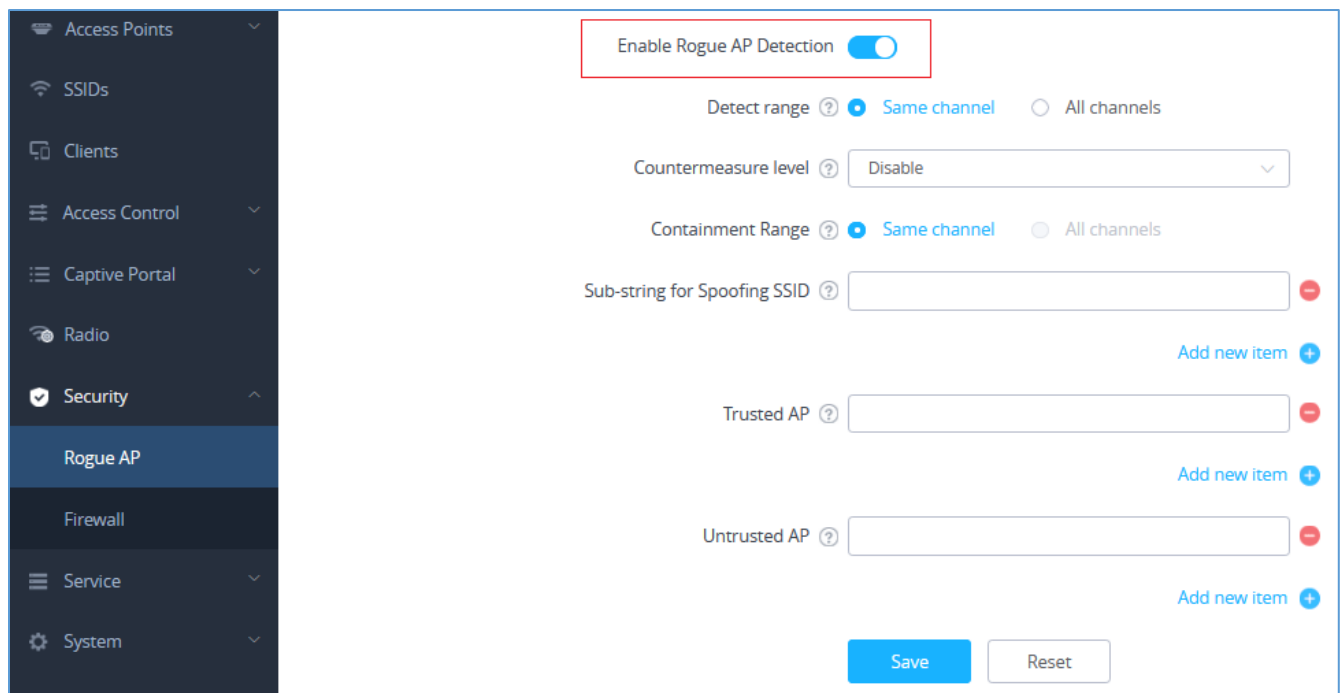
Access Points
SSIDs
Clients
Access Control
Captive Portal
Radio
Security
Rogue AP
Firewall
Service
System

Enable Rogue AP Detection

Detect range Same channel All channels

Countermeasure level Disable

Containment Range Same channel All channels

Sub-string for Spoofing SSID

Add new item

Trusted AP

Add new item

Untrusted AP

Add new item

Save Reset